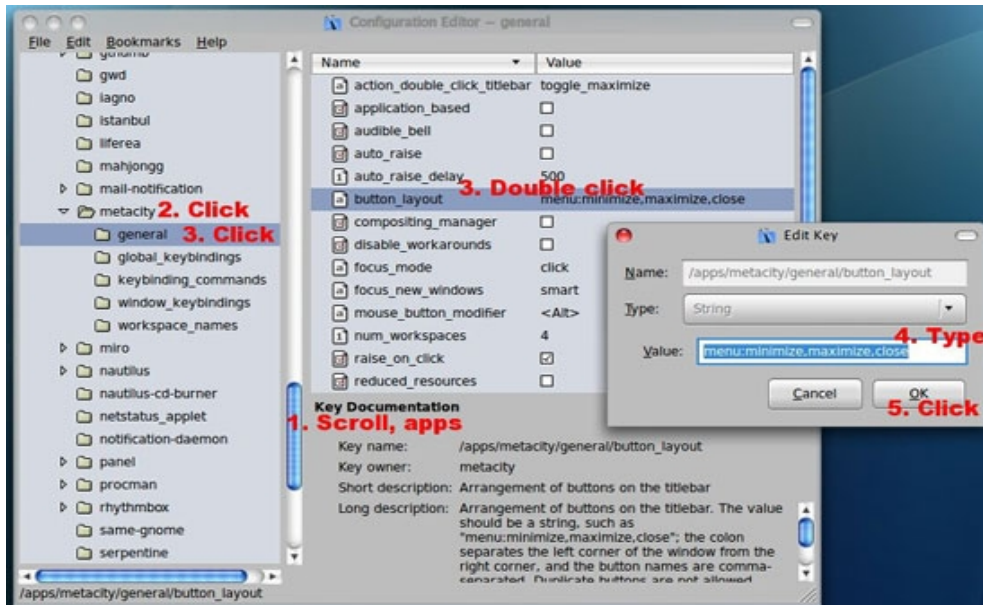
Configuration Editor — general

File Edit Bookmarks Help

gnumb
gwd
iagno
istanbul
liferea
mahjongg
mail-notification
metacity 2. Click
general 3. Click
global_keybindings
keybinding_commands
window_keybindings
workspace_names
miro
nautilus
nautilus-cd-burner
netstatus_applet
notification-daemon
panel
procman
rhythmbox
same-gnome
serpentine

/apps/metacity/general/button_layout

| Name | Value |
|---|---|
| action_double_click_titlebar | toggle_maximize |
| application_based | ☐ |
| audible_bell | ☐ |
| auto_raise | ☐ |
| auto_raise_delay | 500 |
| button_layout | menu:minimize,maximize,close |
| compositing_manager | ☐ |
| disable_workarounds | ☐ |
| focus_mode | click |
| focus_new_windows | smart |
| mouse_button_modifier | <Alt> |
| num_workspaces | 4 |
| raise_on_click | ☑ |
| reduced_resources | ☐ |

3. Double click

Key Documentation
1. Scroll, apps

Key name: /apps/metacity/general/button_layout
Key owner: metacity
Short description: Arrangement of buttons on the titlebar
Long description: Arrangement of buttons on the titlebar. The value should be a string, such as "menu:minimize,maximize,close"; the colon separates the left corner of the window from the right corner, and the button names are comma-separated. Duplicate buttons are not allowed

Edit Key

Name: /apps/metacity/general/button_layout
Type: String
Value: menu:minimize,maximize,close
4. Type
Cancel OK
5. Click